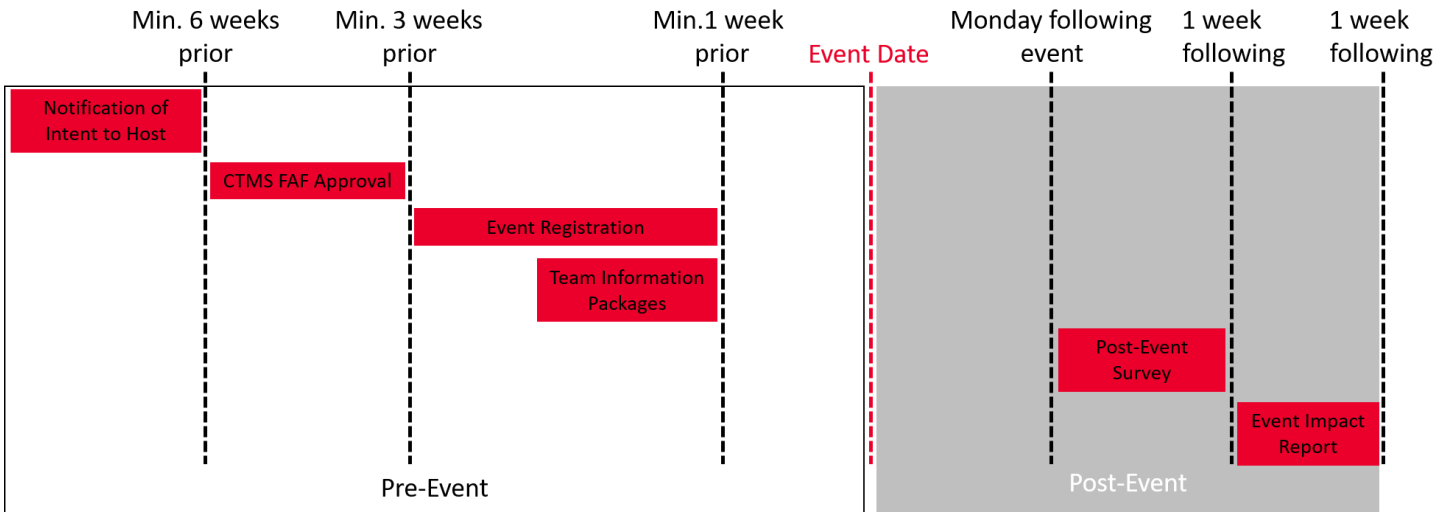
Min. 6 weeks prior

Min. 3 weeks prior

Min.1 week prior

Event Date

Monday following event

1 week following

1 week following

Notification of Intent to Host

CTMS FAF Approval

Event Registration

Team Information Packages

Post-Event Survey

Event Impact Report

Pre-Event

Post-Event